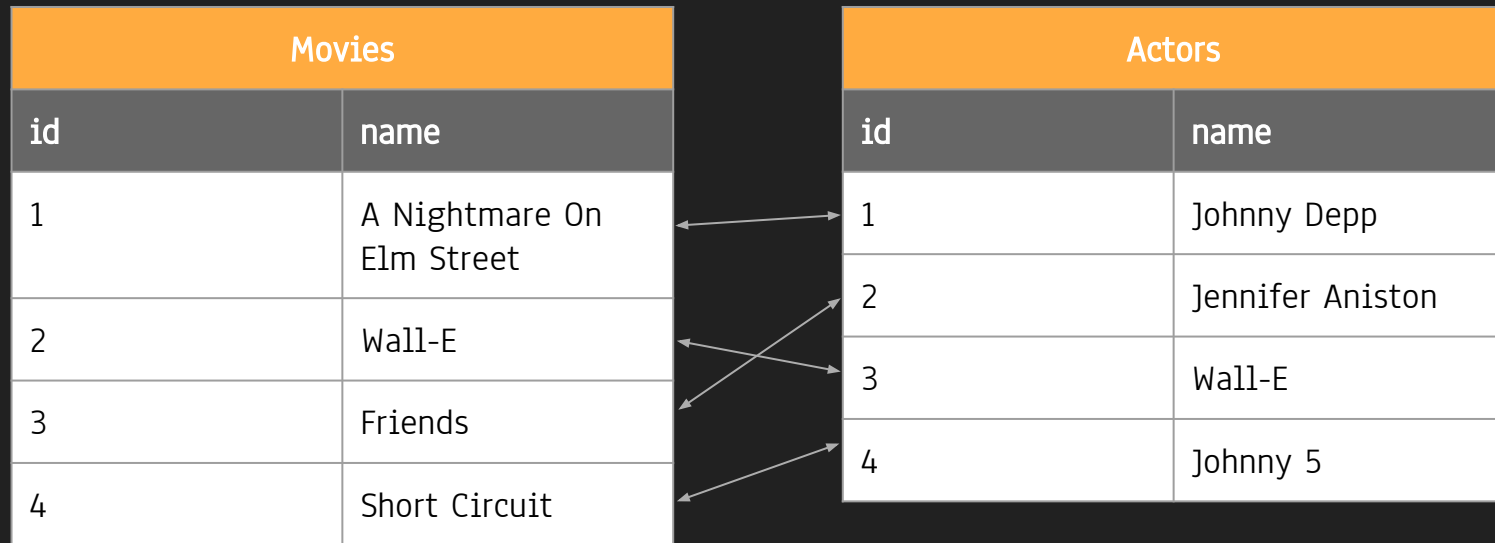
Movies

| id | name |
|---|---|
| 1 | A Nightmare On Elm Street |
| 2 | Wall-E |
| 3 | Friends |
| 4 | Short Circuit |

Actors

| id | name |
|---|---|
| 1 | Johnny Depp |
| 2 | Jennifer Aniston |
| 3 | Wall-E |
| 4 | Johnny 5 |